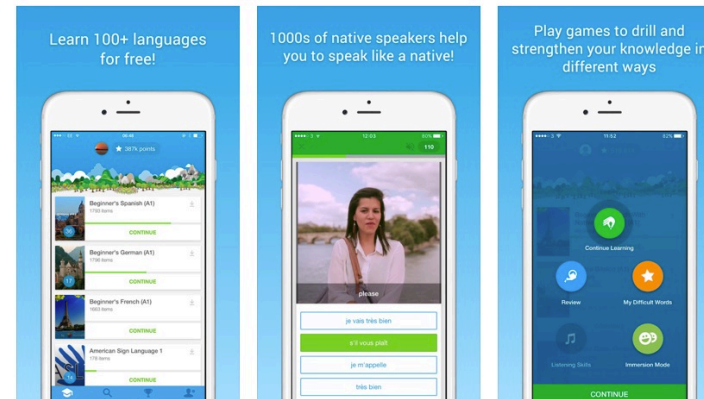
Learn 100+ languages for free!

387k points

Beginner's Spanish (A1)
1793 items
CONTINUE

Beginner's German (A1)
1796 items
CONTINUE

Beginner's French (A1)
1665 items
CONTINUE

American Sign Language 1
178 items
CONTINUE

1000s of native speakers help you to speak like a native!

12:53
110

please

je vais très bien

s'il vous plaît

je m'appelle

très bien

Play games to drill and strengthen your knowledge in different ways

11:52

Continue Learning

Review

My Difficult Words

Listening Skills

Immersion Mode

CONTINUE